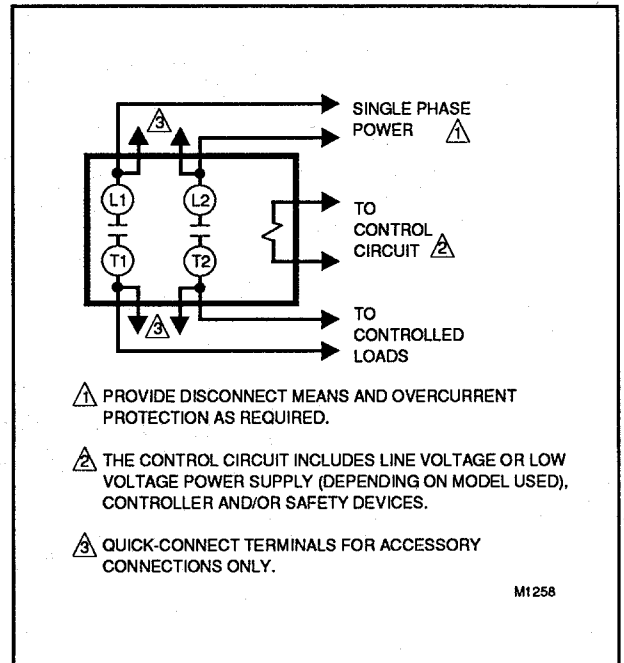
SINGLE PHASE POWER 1

3

L1

L2

T1

T2

TO CONTROL CIRCUIT 2

3

TO CONTROLLED LOADS

1 PROVIDE DISCONNECT MEANS AND OVERCURRENT PROTECTION AS REQUIRED.

2 THE CONTROL CIRCUIT INCLUDES LINE VOLTAGE OR LOW VOLTAGE POWER SUPPLY (DEPENDING ON MODEL USED), CONTROLLER AND/OR SAFETY DEVICES.

3 QUICK-CONNECT TERMINALS FOR ACCESSORY CONNECTIONS ONLY.

M1258